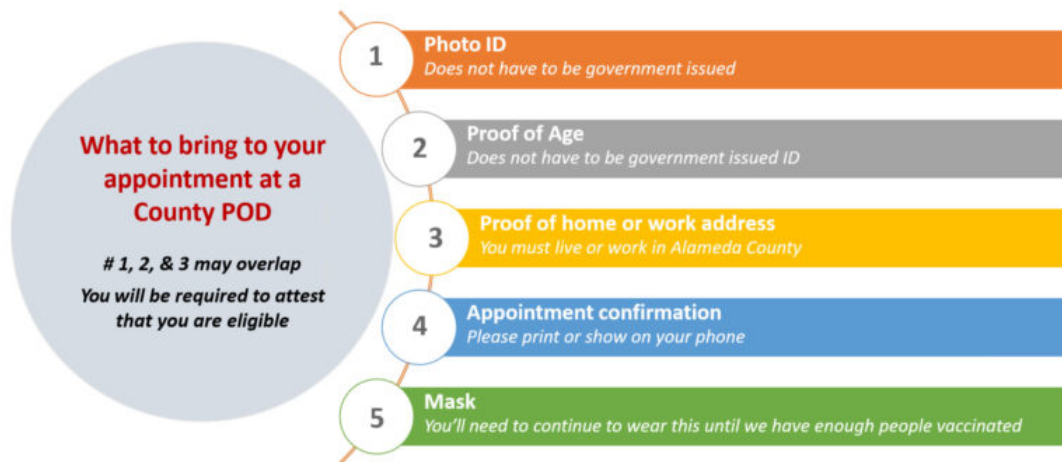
What to bring to your appointment at a County POD

# 1, 2, & 3 may overlap

You will be required to attest that you are eligible

1 Photo ID
Does not have to be government issued

2 Proof of Age
Does not have to be government issued ID

3 Proof of home or work address
You must live or work in Alameda County

4 Appointment confirmation
Please print or show on your phone

5 Mask
You'll need to continue to wear this until we have enough people vaccinated